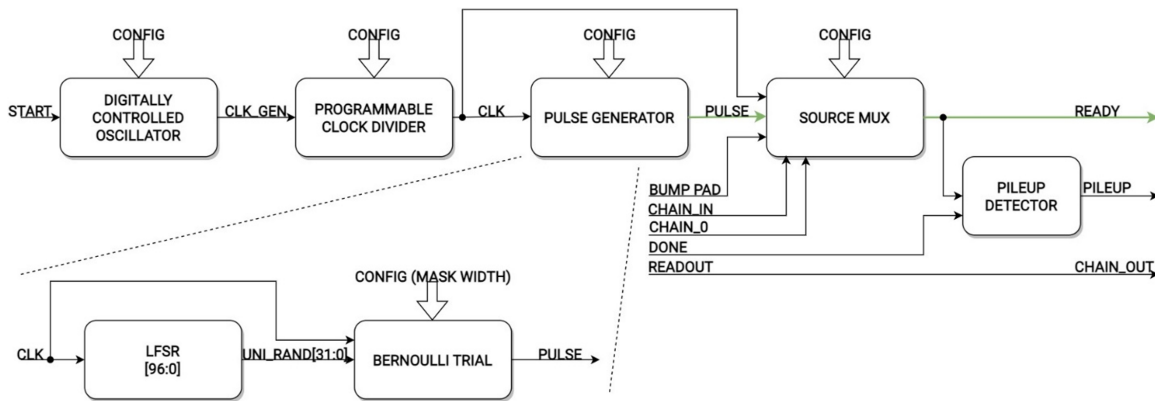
CONFIG
CONFIG
CONFIG
CONFIG
START
DIGITALLY CONTROLLED OSCILLATOR
CLK_GEN
PROGRAMMABLE CLOCK DIVIDER
CLK
PULSE GENERATOR
PULSE
SOURCE MUX
READY
BUMP PAD
CHAIN_IN
CHAIN_0
DONE
READOUT
PILEUP DETECTOR
PILEUP
CHAIN_OUT
CONFIG (MASK WIDTH)
CLK
LFSR [96:0]
UNI_RAND[31:0]
BERNOULLI TRIAL
PULSE